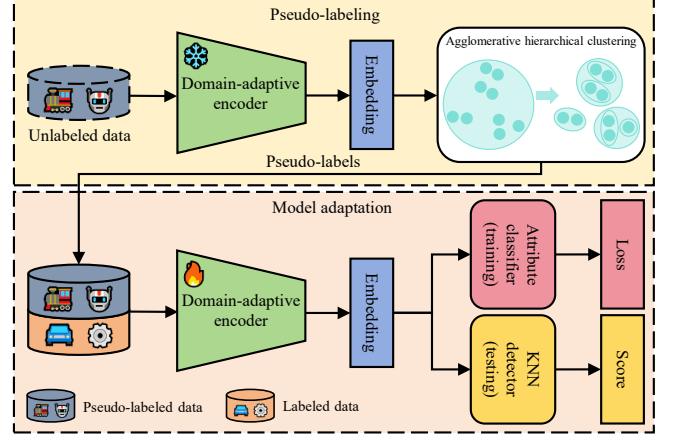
Pseudo-labeling

Unlabeled data

Domain-adaptive encoder

Embedding

Agglomerative hierarchical clustering

Pseudo-labels

Model adaptation

Domain-adaptive encoder

Embedding

Attribute classifier (training)

Loss

KNN detector (testing)

Score

Pseudo-labeled data

Labeled data